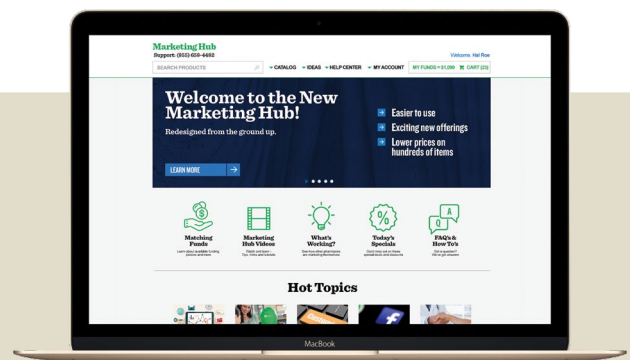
Marketing Hub
Support: (855) 658-4482

Welcome, Hal Roe

SEARCH PRODUCTS

CATALOG  IDEAS  HELP CENTER  MY ACCOUNT  MY FUNDS = $1,099  CART (23)

Welcome to the New Marketing Hub!

Redesigned from the ground up.

LEARN MORE

Easier to use
Exciting new offerings
Lower prices on hundreds of items

Matching Funds
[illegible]

Marketing Hub Videos
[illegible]

What's Working?
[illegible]

Today's Specials
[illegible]

FAQ's & How To's
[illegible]

Hot Topics

MacBook